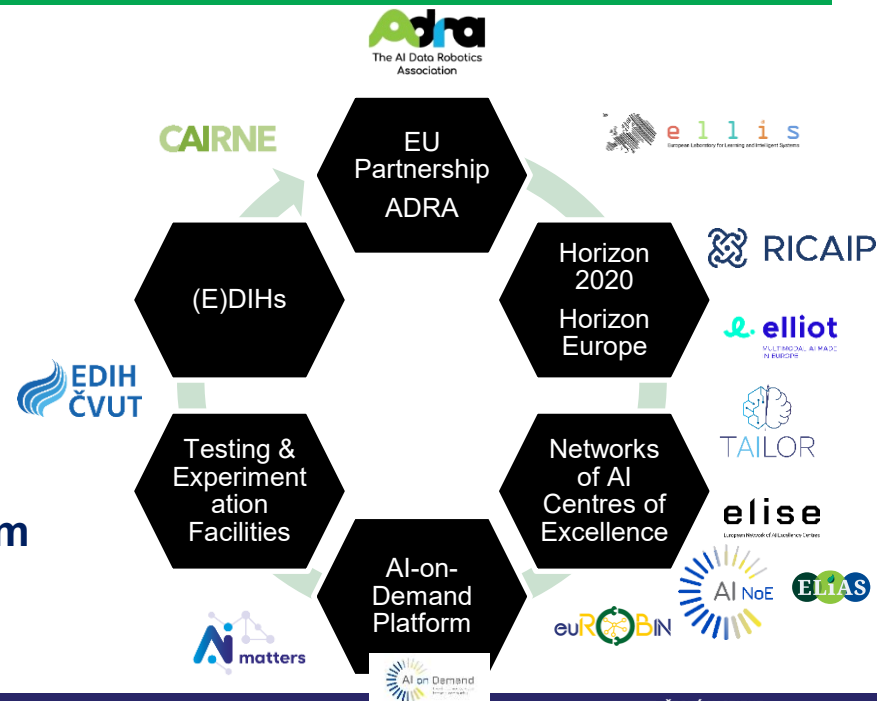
Adra
The AI Data Robotics Association

EU Partnership
ADRA

CAIRNE

ellis
European Laboratory for Learning and Intelligent Systems

Horizon 2020
Horizon Europe

RICAIP

elliot
MULTIMODAL AI MADE IN EUROPE

(E)DIHs

EDIH ČVUT

TAILOR

Testing & Experimentation Facilities

Networks of AI Centres of Excellence

elise
European Network of AI Excellence Centres

m

AI-on-Demand Platform

AI NoE

ELIAS

euROBIN

AI matters

AI on Demand
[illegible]